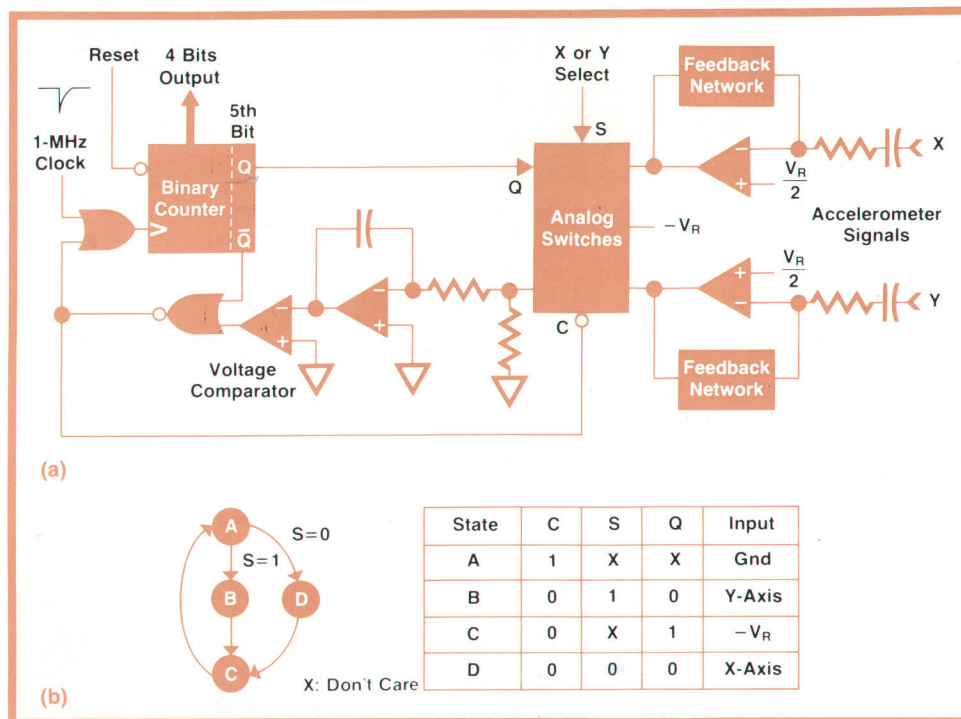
Reset

4 Bits Output

5th Bit

1-MHz Clock

Binary Counter

Q

$\overline{Q}$

Q

X or Y Select

S

Analog Switches

$-V_R$

C

Feedback Network

$\frac{V_R}{2}$

X

Accelerometer Signals

$\frac{V_R}{2}$

Y

Feedback Network

Voltage Comparator

(a)

A

S=0

S=1

B

D

C

X: Don't Care

| State | C | S | Q | Input |
|---|---|---|---|---|
| A | 1 | X | X | Gnd |
| B | 0 | 1 | 0 | Y-Axis |
| C | 0 | X | 1 | $-V_R$ |
| D | 0 | 0 | 0 | X-Axis |

(b)